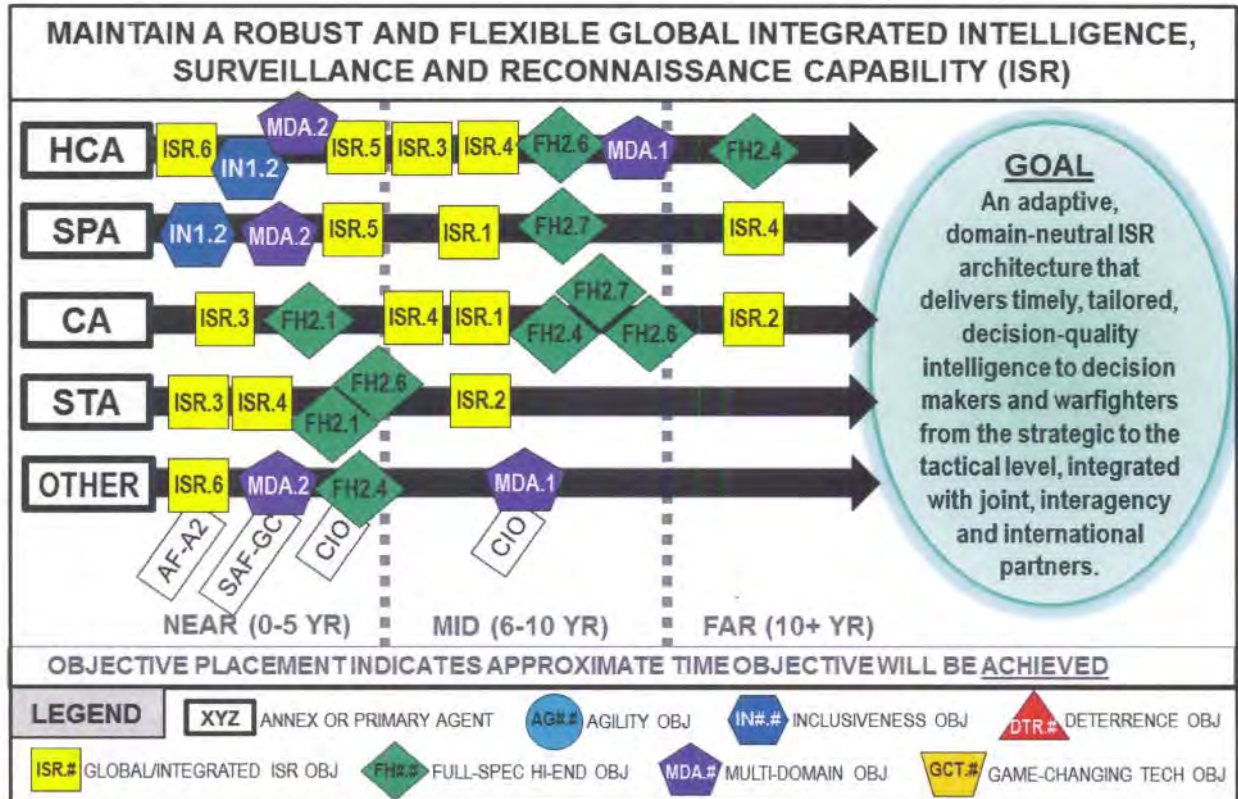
MAINTAIN A ROBUST AND FLEXIBLE GLOBAL INTEGRATED INTELLIGENCE, SURVEILLANCE AND RECONNAISSANCE CAPABILITY (ISR)

HCA ISR.6 IN1.2 MDA.2 ISR.5 ISR.3 ISR.4 FH2.6 MDA.1 FH2.4

SPA IN1.2 MDA.2 ISR.5 ISR.1 FH2.7 ISR.4

CA ISR.3 FH2.1 ISR.4 ISR.1 FH2.7 FH2.4 FH2.6 ISR.2

STA ISR.3 ISR.4 FH2.6 FH2.1 ISR.2

OTHER ISR.6 MDA.2 FH2.4 MDA.1

AF-A2 SAF-GC CIO CIO

GOAL
An adaptive, domain-neutral ISR architecture that delivers timely, tailored, decision-quality intelligence to decision makers and warfighters from the strategic to the tactical level, integrated with joint, interagency and international partners.

NEAR (0-5 YR) MID (6-10 YR) FAR (10+ YR)

OBJECTIVE PLACEMENT INDICATES APPROXIMATE TIME OBJECTIVE WILL BE ACHIEVED

LEGEND XYZ ANNEX OR PRIMARY AGENT AG#.# AGILITY OBJ IN#.# INCLUSIVENESS OBJ DTR.# DETERRENCE OBJ

ISR.# GLOBAL/INTEGRATED ISR OBJ FH#.# FULL-SPEC HI-END OBJ MDA.# MULTI-DOMAIN OBJ GCT.# GAME-CHANGING TECH OBJ